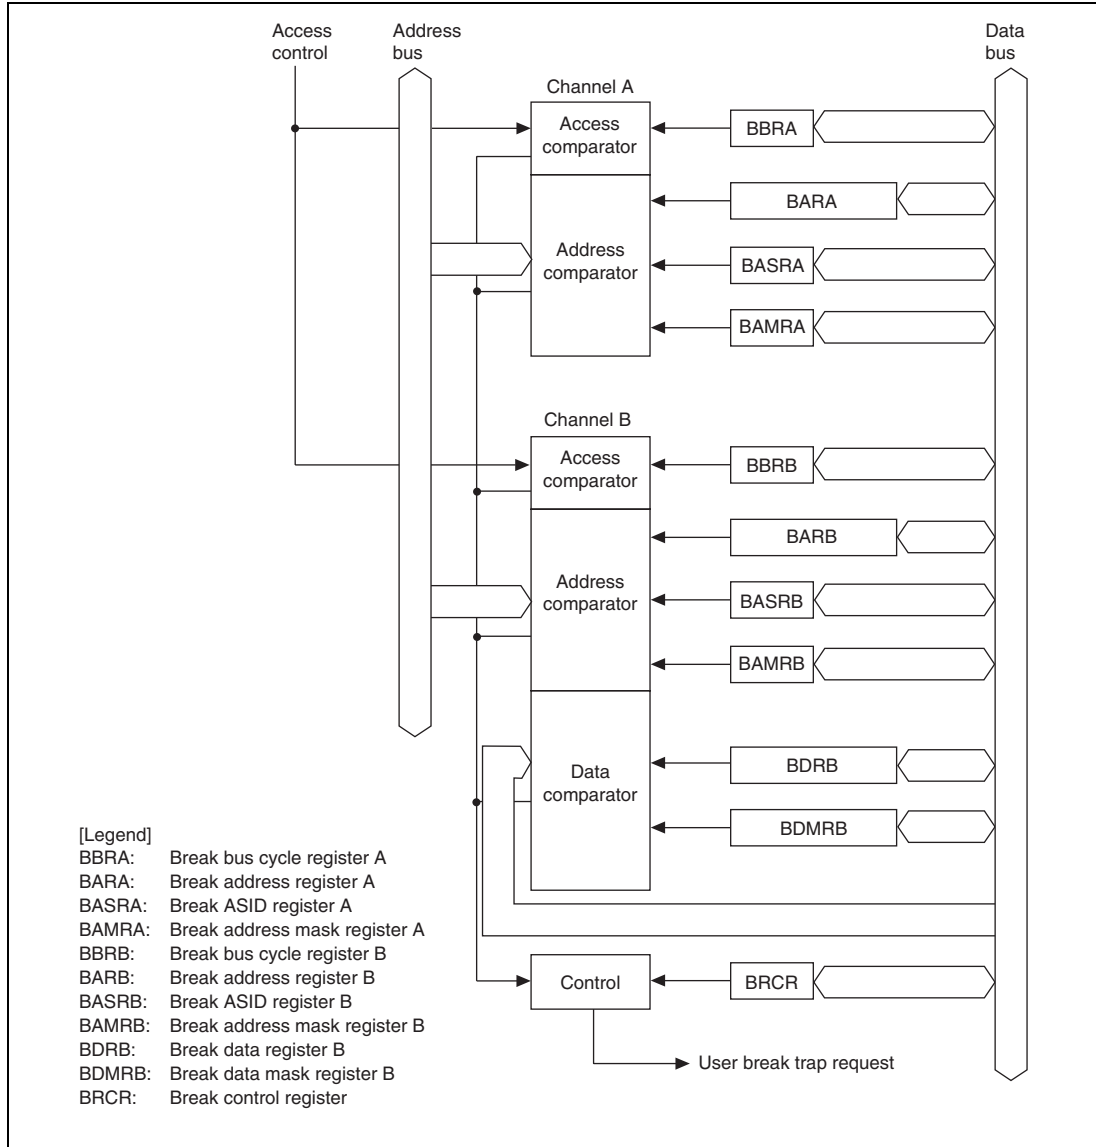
Access control

Address bus

Data bus

Channel A

Access comparator

BBRA

BARA

Address comparator

BASRA

BAMRA

Channel B

Access comparator

BBRB

BARB

Address comparator

BASRB

BAMRB

Data comparator

BDRB

BDMRB

Control

BRCR

User break trap request

[Legend]
BBRA: Break bus cycle register A
BARA: Break address register A
BASRA: Break ASID register A
BAMRA: Break address mask register A
BBRB: Break bus cycle register B
BARB: Break address register B
BASRB: Break ASID register B
BAMRB: Break address mask register B
BDRB: Break data register B
BDMRB: Break data mask register B
BRCR: Break control register